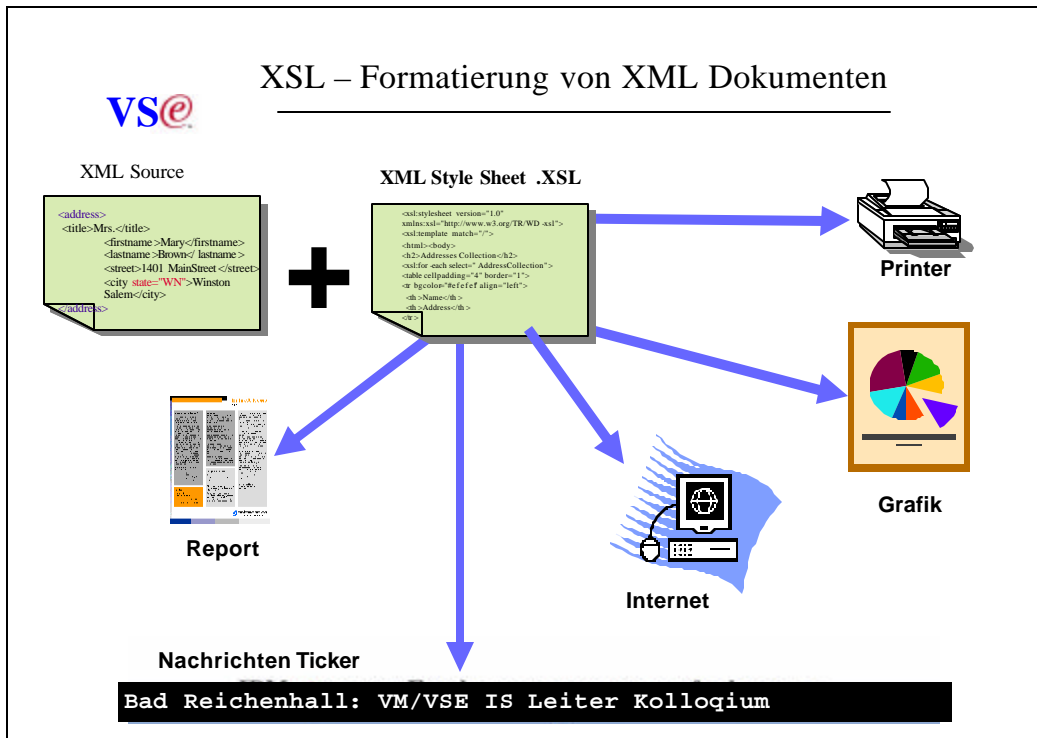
XSL – Formatierung von XML Dokumenten

VSE

XML Source

<address>
<title>Mrs.</title>
<firstname>Mary</firstname>
<lastname>Brown</ lastname>
<street>1401 MainStreet </street>
<city state="WN">Winston Salem</city>
</address>

XML Style Sheet .XSL

<xsl:stylesheet version="1.0"
xmlns:xsl="http://www.w3.org/TR/WD-xsl">
<xsl:template match="/">
<html><body>
<h2>Addresses Collection</h2>
<xsl:for-each select=" AddressCollection">
<table cellpadding="4" border="1">
<tr bgcolor="#efefef align="left">
<th>Name</th>
<th>Address</th>
</tr>

Printer

Grafik

Report

Internet

Nachrichten Ticker

Bad Reichenhall: VM/VSE IS Leiter Kolloqium